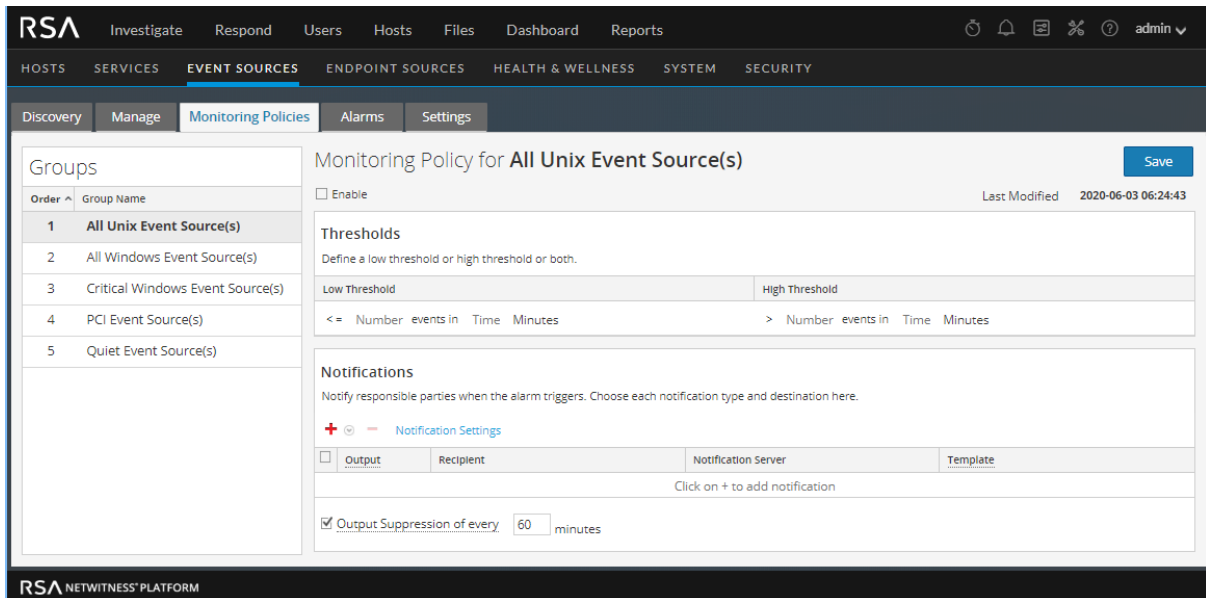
RSA Investigate Respond Users Hosts Files Dashboard Reports admin

HOSTS SERVICES EVENT SOURCES ENDPOINT SOURCES HEALTH & WELLNESS SYSTEM SECURITY

Discovery Manage Monitoring Policies Alarms Settings

Groups

| Order ^ | Group Name |
|---|---|
| 1 | All Unix Event Source(s) |
| 2 | All Windows Event Source(s) |
| 3 | Critical Windows Event Source(s) |
| 4 | PCI Event Source(s) |
| 5 | Quiet Event Source(s) |

Monitoring Policy for **All Unix Event Source(s)**

Save

Enable

Last Modified 2020-06-03 06:24:43

Thresholds

Define a low threshold or high threshold or both.

| Low Threshold | High Threshold |
|---|---|
| <= Number events in Time Minutes | > Number events in Time Minutes |

Notifications

Notify responsible parties when the alarm triggers. Choose each notification type and destination here.

Notification Settings

| Output | Recipient | Notification Server | Template |
|---|---|---|---|
| Click on + to add notification | | | |

Output Suppression of every 60 minutes

RSA NETWITNESS® PLATFORM